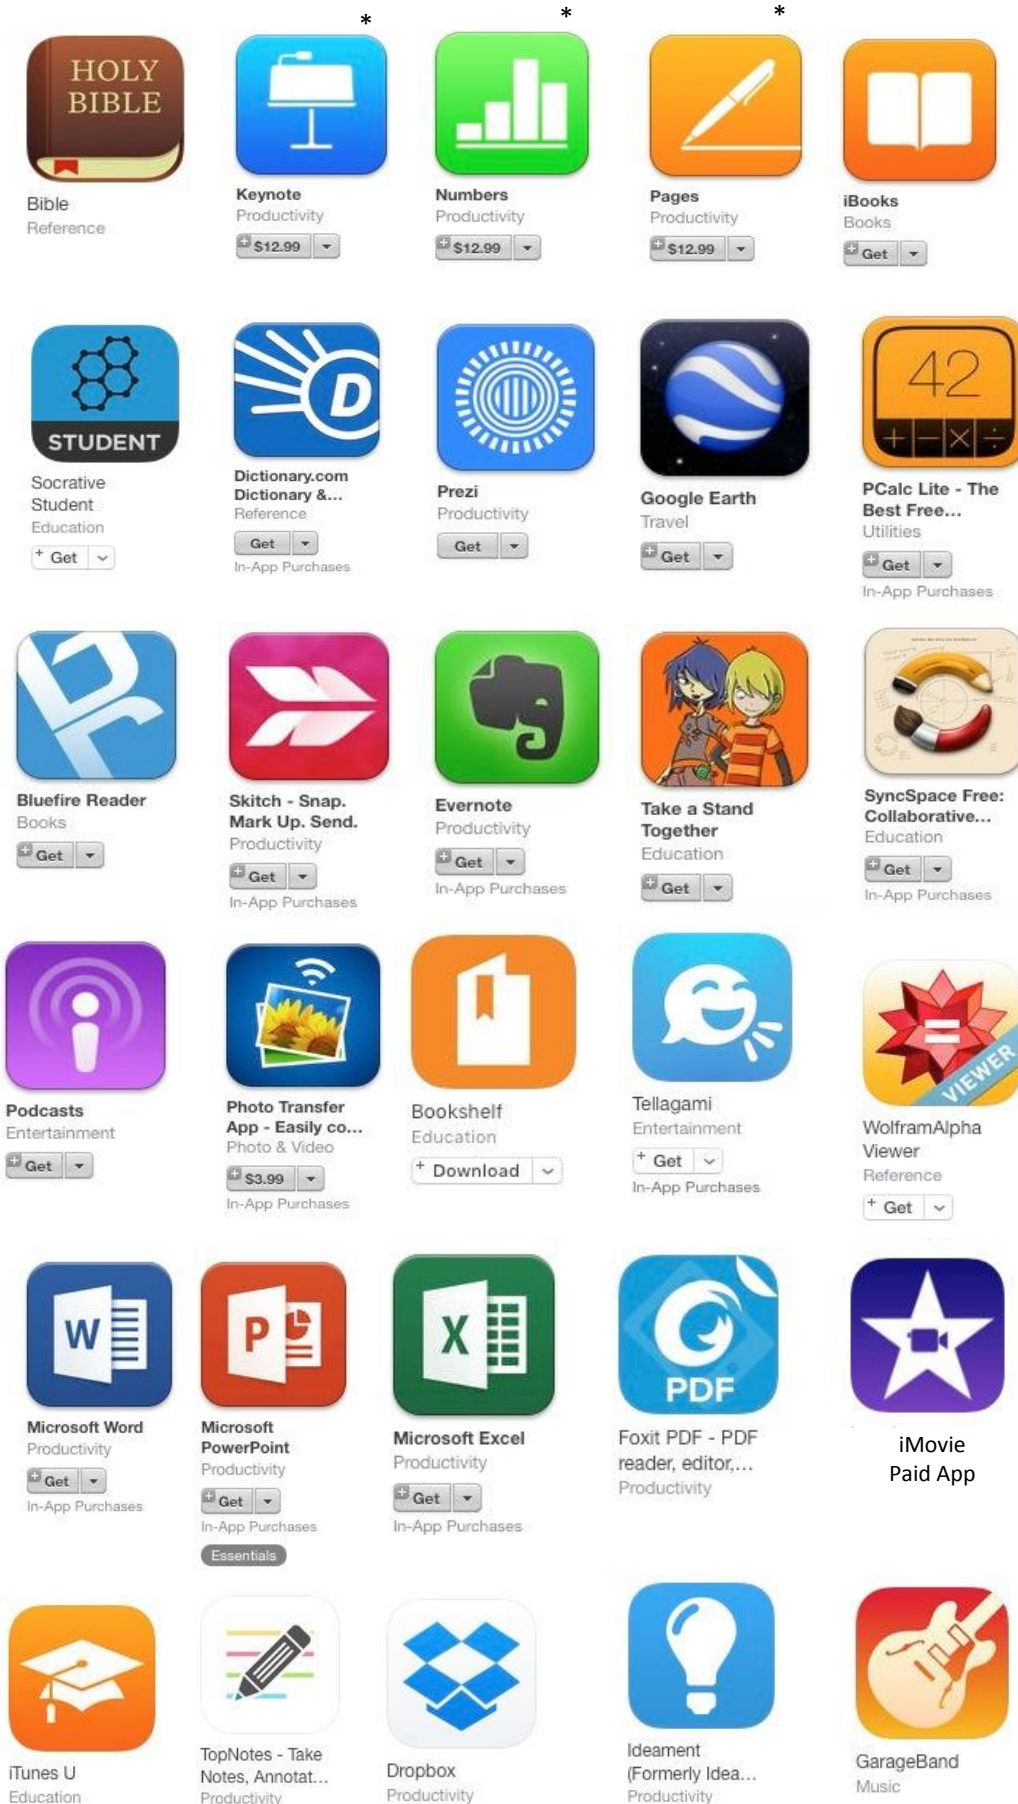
HOLY BIBLE
Bible
Reference

*
Keynote
Productivity
$12.99

*
Numbers
Productivity
$12.99

*
Pages
Productivity
$12.99

iBooks
Books
Get

STUDENT
Socrative Student
Education
Get

Dictionary.com Dictionary &...
Reference
Get
In-App Purchases

Prezi
Productivity
Get

Google Earth
Travel
Get

42
PCalc Lite - The Best Free...
Utilities
Get
In-App Purchases

Bluefire Reader
Books
Get

Skitch - Snap. Mark Up. Send.
Productivity
Get
In-App Purchases

Evernote
Productivity
Get
In-App Purchases

Take a Stand Together
Education
Get

SyncSpace Free: Collaborative...
Education
Get
In-App Purchases

Podcasts
Entertainment
Get

Photo Transfer App - Easily co...
Photo & Video
$3.99
In-App Purchases

Bookshelf
Education
Download

Tellagami
Entertainment
Get
In-App Purchases

VIEWER
WolframAlpha Viewer
Reference
Get

Microsoft Word
Productivity
Get
In-App Purchases

Microsoft PowerPoint
Productivity
Get
In-App Purchases
Essentials

Microsoft Excel
Productivity
Get
In-App Purchases

PDF
Foxit PDF - PDF reader, editor,...
Productivity

iMovie
Paid App

iTunes U
Education

TopNotes - Take Notes, Annotat...
Productivity

Dropbox
Productivity

Ideament (Formerly Idea...
Productivity

GarageBand
Music